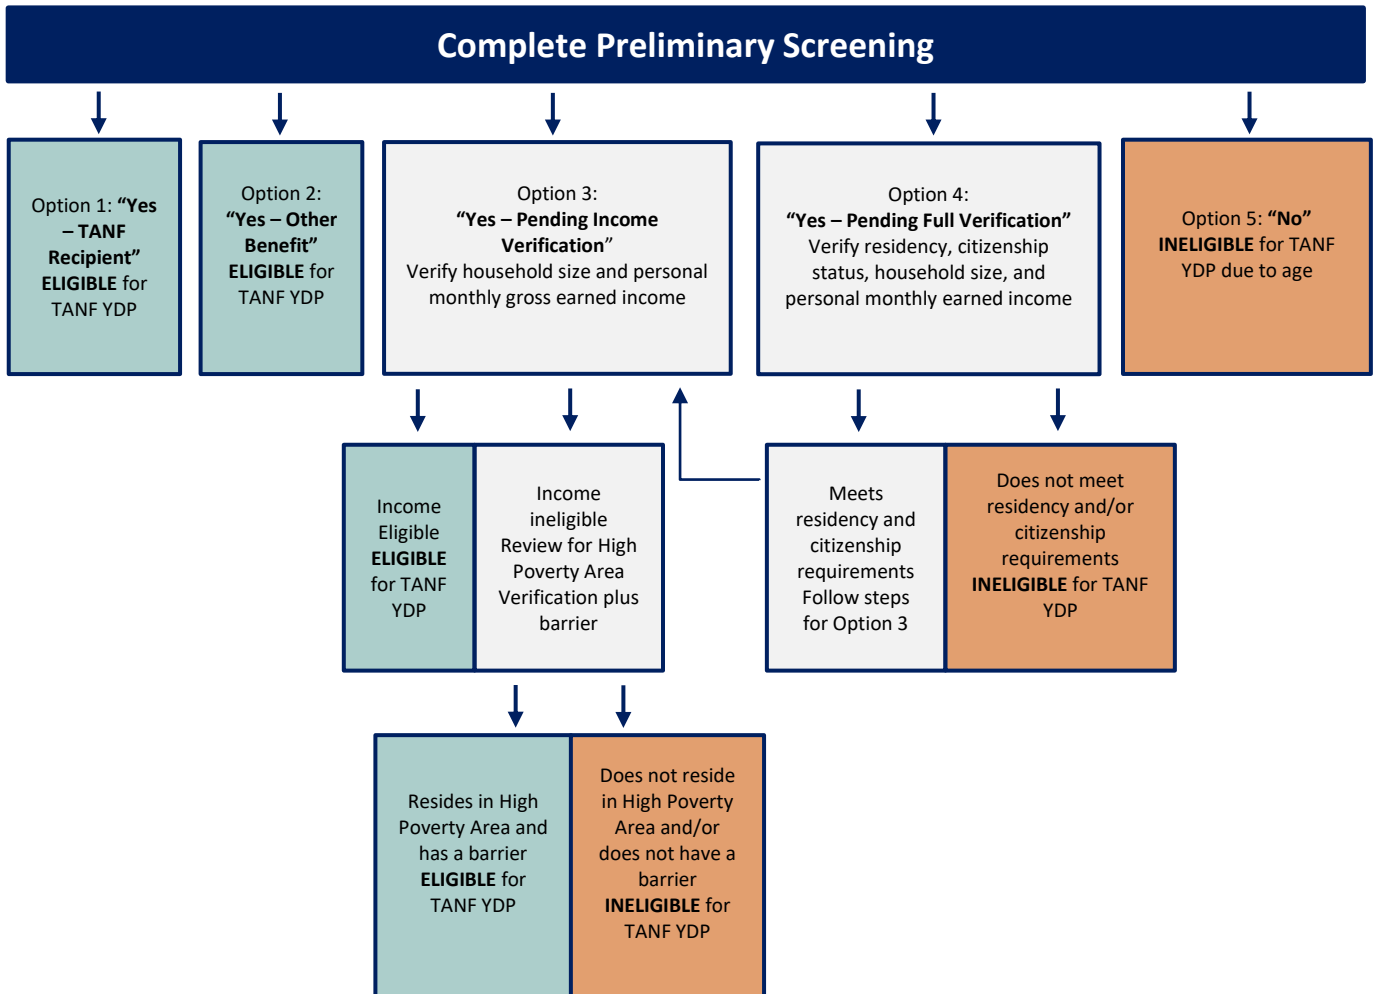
Complete Preliminary Screening

Option 1: "Yes – TANF Recipient" ELIGIBLE for TANF YDP

Option 2: "Yes – Other Benefit" ELIGIBLE for TANF YDP

Option 3: "Yes – Pending Income Verification" Verify household size and personal monthly gross earned income

Option 4: "Yes – Pending Full Verification" Verify residency, citizenship status, household size, and personal monthly earned income

Option 5: "No" INELIGIBLE for TANF YDP due to age

Income Eligible ELIGIBLE for TANF YDP

Income ineligible Review for High Poverty Area Verification plus barrier

Meets residency and citizenship requirements Follow steps for Option 3

Does not meet residency and/or citizenship requirements INELIGIBLE for TANF YDP

Resides in High Poverty Area and has a barrier ELIGIBLE for TANF YDP

Does not reside in High Poverty Area and/or does not have a barrier INELIGIBLE for TANF YDP